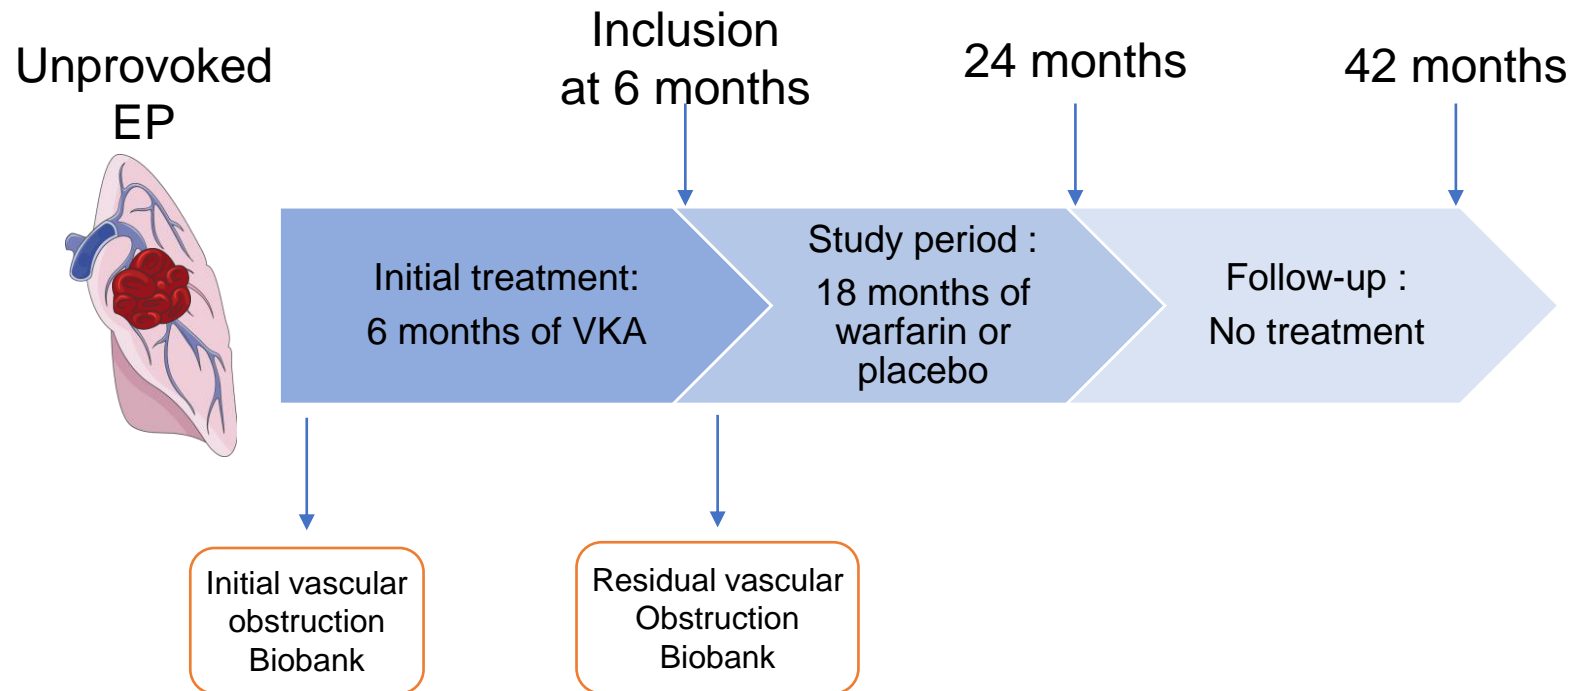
Unprovoked EP

Inclusion at 6 months

24 months

42 months

Initial treatment: 6 months of VKA

Study period : 18 months of warfarin or placebo

Follow-up : No treatment

Initial vascular obstruction Biobank

Residual vascular Obstruction Biobank